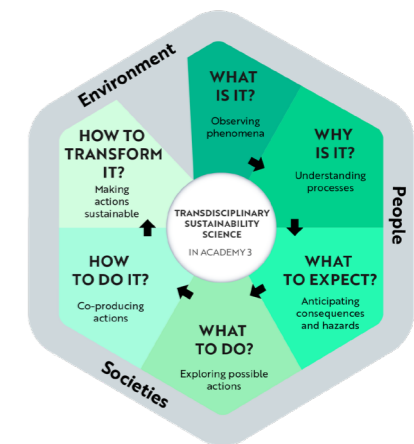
Environment

WHAT IS IT?
Observing phenomena

WHY IS IT?
Understanding processes

People

WHAT TO EXPECT?
Anticipating consequences and hazards

WHAT TO DO?
Exploring possible actions

Societies

HOW TO DO IT?
Co-producing actions

HOW TO TRANSFORM IT?
Making actions sustainable

TRANSDISCIPLINARY SUSTAINABILITY SCIENCE
IN ACADEMY 3